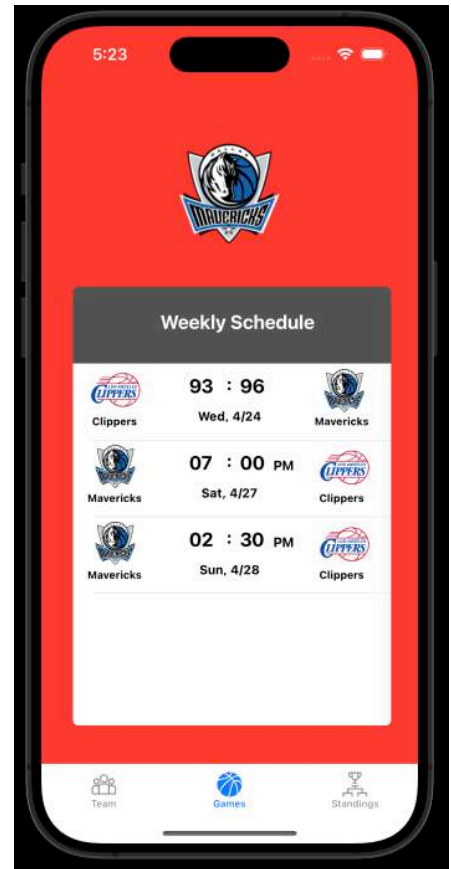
5:23

MAVERICKS

Weekly Schedule

CLIPPERS
Clippers
93 : 96
Wed, 4/24
MAVERICKS
Mavericks

MAVERICKS
Mavericks
07 : 00 PM
Sat, 4/27
CLIPPERS
Clippers

MAVERICKS
Mavericks
02 : 30 PM
Sun, 4/28
CLIPPERS
Clippers

Team
Games
Standings